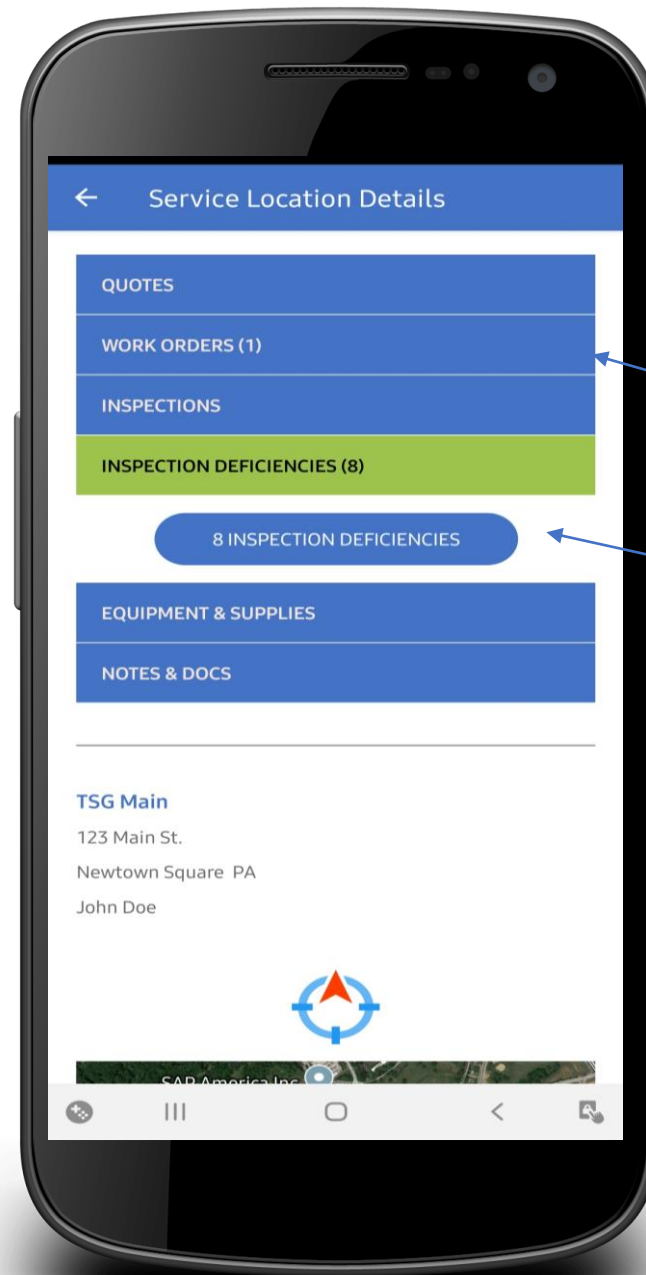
Service Location Details

QUOTES

WORK ORDERS (1)

INSPECTIONS

INSPECTION DEFICIENCIES (8)

8 INSPECTION DEFICIENCIES

EQUIPMENT & SUPPLIES

NOTES & DOCS

TSG Main

123 Main St.

Newtown Square PA

John Doe

SAP America Inc